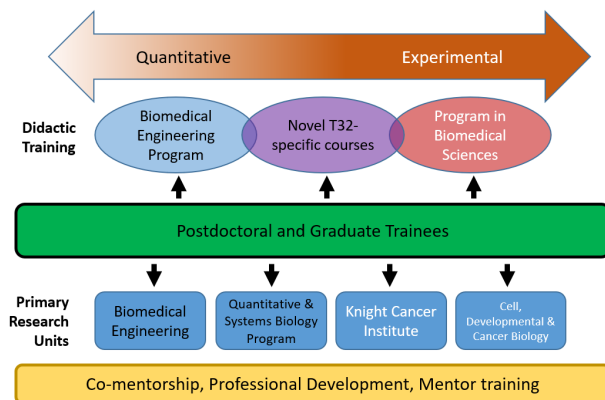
Quantitative

Experimental

Didactic Training

Biomedical Engineering Program

Novel T32-specific courses

Program in Biomedical Sciences

Postdoctoral and Graduate Trainees

Primary Research Units

Biomedical Engineering

Quantitative & Systems Biology Program

Knight Cancer Institute

Cell, Developmental & Cancer Biology

Co-mentorship, Professional Development, Mentor training